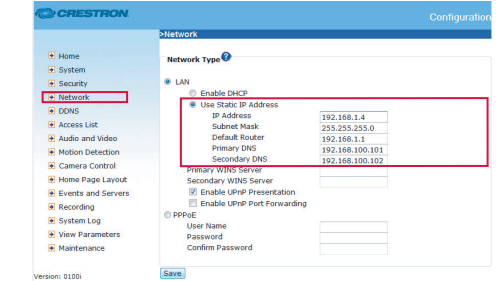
CRESTRON.

Configuration

>Network

Home
System
Security
Network
DDNS
Access List
Audio and Video
Motion Detection
Camera Control
Home Page Layout
Events and Servers
Recording
System Log
View Parameters
Maintenance

Version: 0100i

Network Type

LAN
Enable DHCP
Use Static IP Address

| IP Address | 192.168.1.4 |
|---|---|
| Subnet Mask | 255.255.255.0 |
| Default Router | 192.168.1.1 |
| Primary DNS | 192.168.100.101 |
| Secondary DNS | 192.168.100.102 |
| Primary WINS Server | |
| Secondary WINS Server | |

Enable UPnP Presentation
Enable UPnP Port Forwarding

PPPoE

| User Name | |
|---|---|
| Password | |
| Confirm Password | |

Save